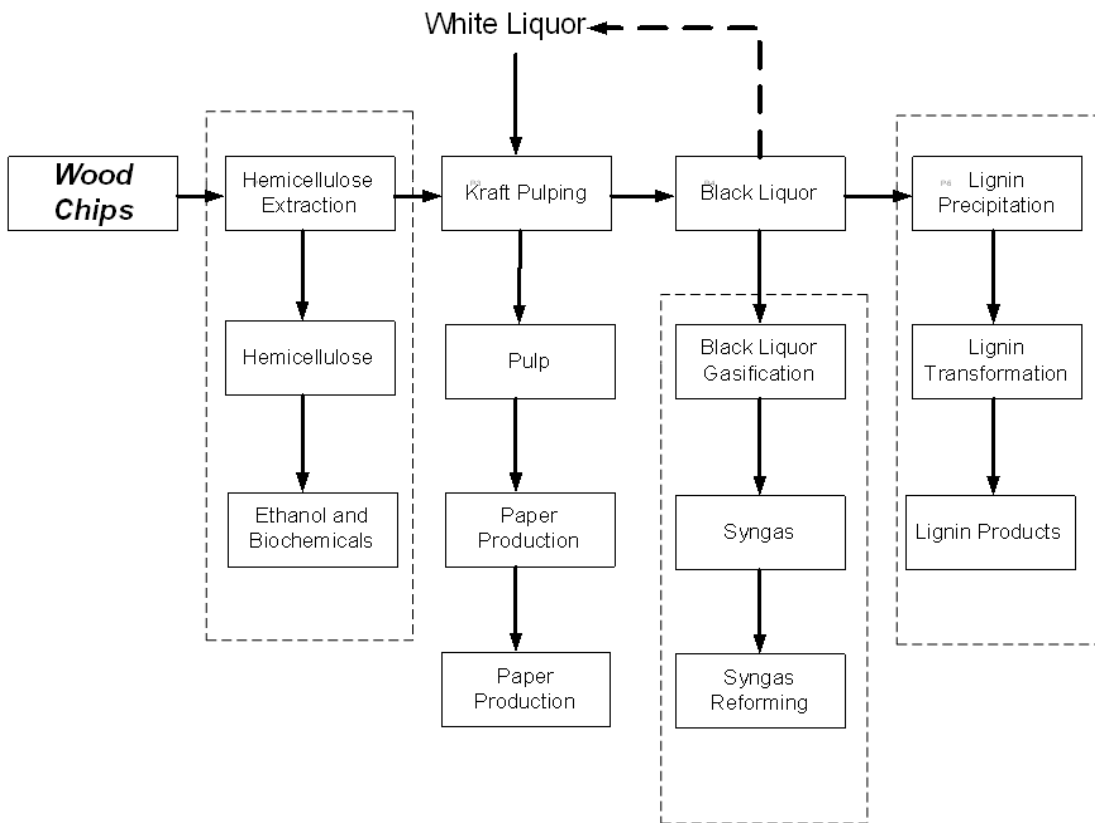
White Liquor

Wood Chips

Hemicellulose Extraction

Hemicellulose

Ethanol and Biochemicals

Kraft Pulping

Pulp

Paper Production

Paper Production

Black Liquor

Black Liquor Gasification

Syngas

Syngas Reforming

Lignin Precipitation

Lignin Transformation

Lignin Products